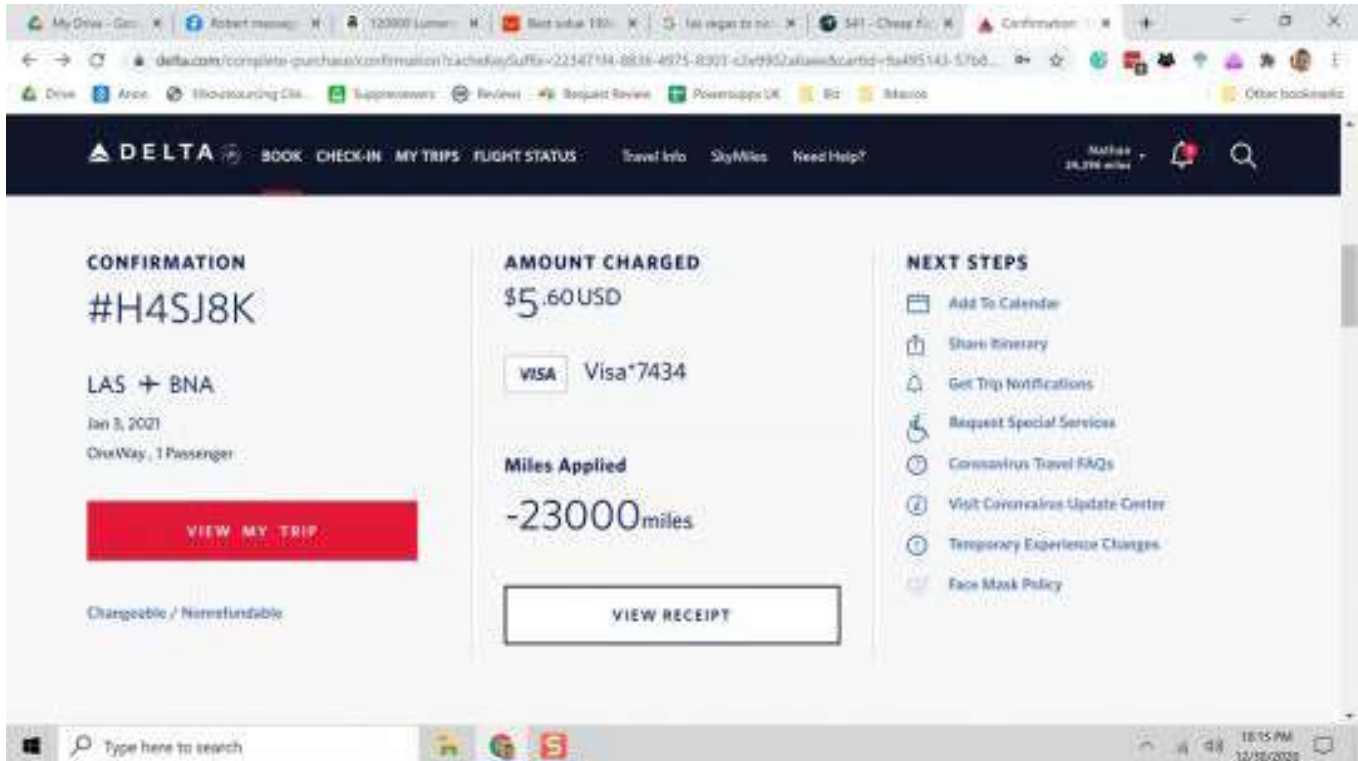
My Drive - Goo | Robert messag | 120000 Lumen | Best value 100 | las vegas to na | 541 - Cheap Fli | Confirmation

delta.com/complete-purchase/confirmation?cacheKeySuffix=22347f4-883t-4975-8303-c2e9902a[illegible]&cartId=9a495143-5768...

Drive | Amex | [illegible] | Supplements | Reviews | Request Review | Powersupps UK | Biz | Macros | Other bookmarks

DELTA BOOK CHECK-IN MY TRIPS FLIGHT STATUS Travel Info SkyMiles Need Help?

Nathan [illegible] miles

CONFIRMATION
#H4SJ8K

LAS ✈ BNA
Jan 3, 2021
OneWay, 1 Passenger

VIEW MY TRIP

Changeable / Nonrefundable

AMOUNT CHARGED
$5.60USD

VISA Visa*7434

Miles Applied
-23000miles

VIEW RECEIPT

NEXT STEPS
Add To Calendar
Share Itinerary
Get Trip Notifications
Request Special Services
Coronavirus Travel FAQs
Visit Coronavirus Update Center
Temporary Experience Changes
Face Mask Policy

Type here to search

10:15 PM
12/18/2020